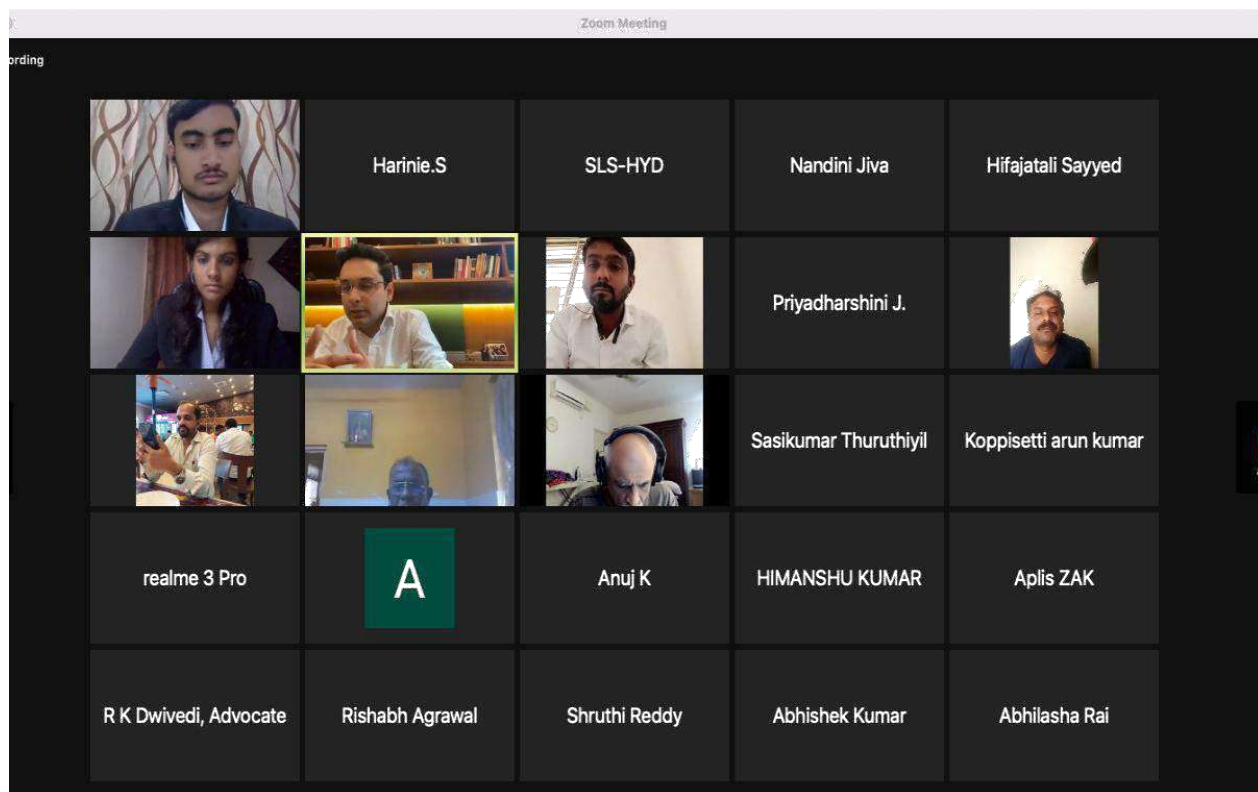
Zoom Meeting

ording

Harinie.S

SLS-HYD

Nandini Jiva

Hifajatali Sayyed

Priyadharshini J.

Sasikumar Thuruthiyil

Koppisetti arun kumar

realme 3 Pro

A

Anuj K

HIMANSHU KUMAR

Aplis ZAK

R K Dwivedi, Advocate

Rishabh Agrawal

Shruthi Reddy

Abhishek Kumar

Abhilasha Rai